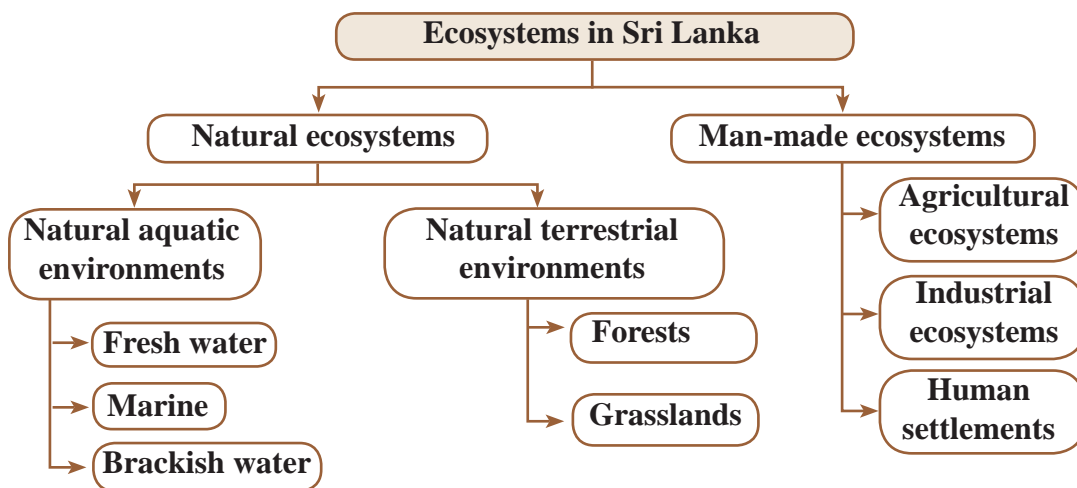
Ecosystems in Sri Lanka

Natural ecosystems

Man-made ecosystems

Natural aquatic environments

Natural terrestrial environments

Fresh water

Marine

Brackish water

Forests

Grasslands

Agricultural ecosystems

Industrial ecosystems

Human settlements